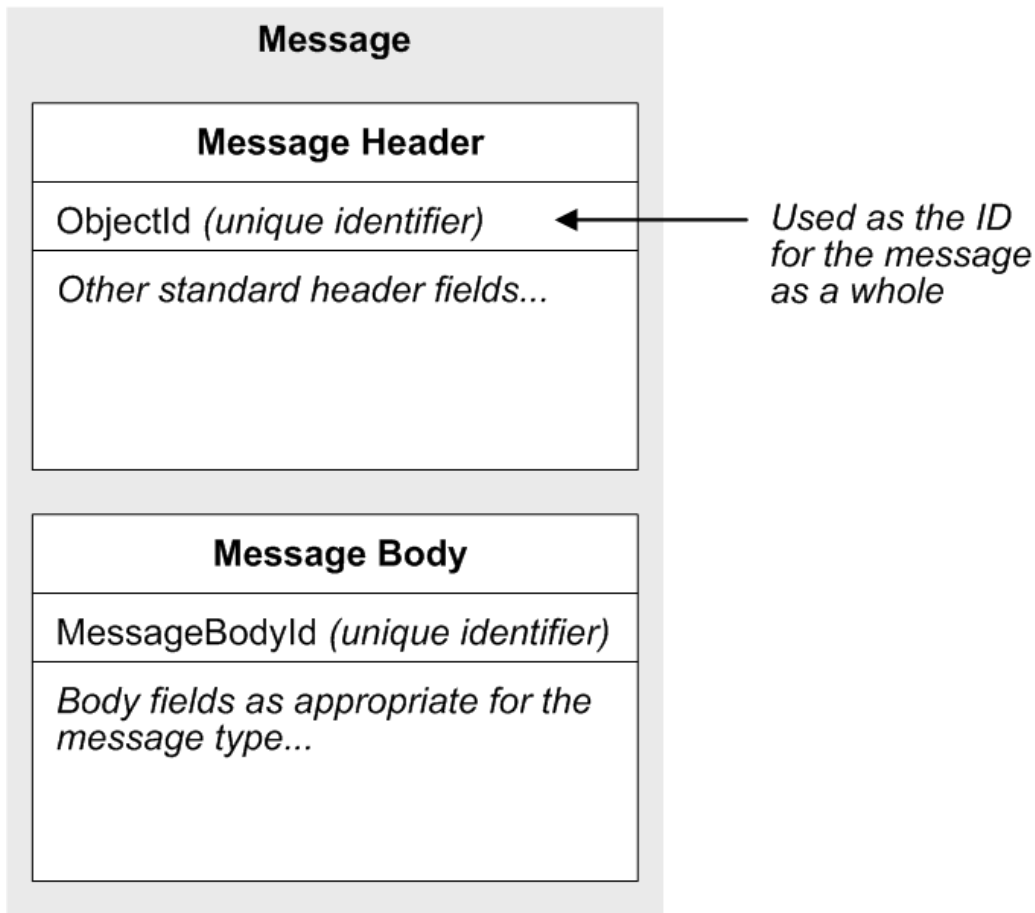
Message

Message Header

ObjectId (unique identifier)

Other standard header fields...

Used as the ID for the message as a whole

Message Body

MessageBodyId (unique identifier)

Body fields as appropriate for the message type...